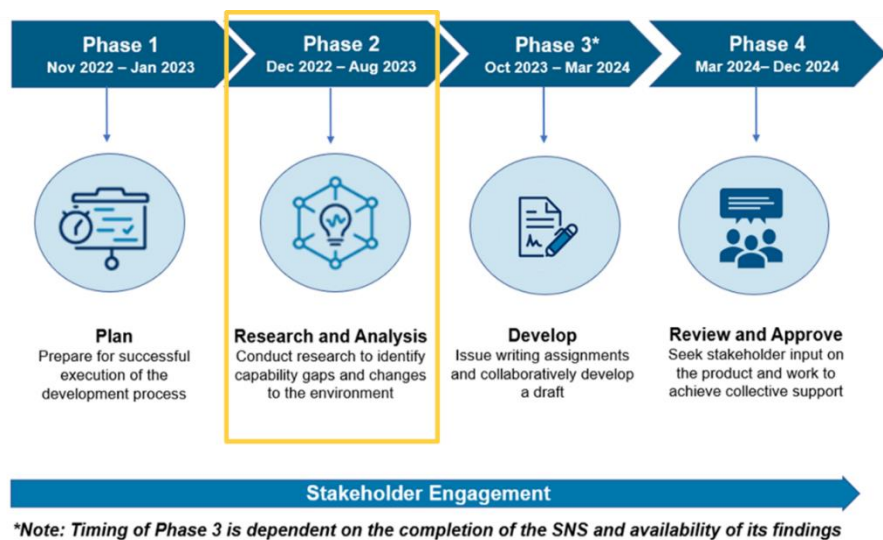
Phase 1
Nov 2022 – Jan 2023

Phase 2
Dec 2022 – Aug 2023

Phase 3*
Oct 2023 – Mar 2024

Phase 4
Mar 2024– Dec 2024

Plan
Prepare for successful execution of the development process

Research and Analysis
Conduct research to identify capability gaps and changes to the environment

Develop
Issue writing assignments and collaboratively develop a draft

Review and Approve
Seek stakeholder input on the product and work to achieve collective support

Stakeholder Engagement

*Note: Timing of Phase 3 is dependent on the completion of the SNS and availability of its findings